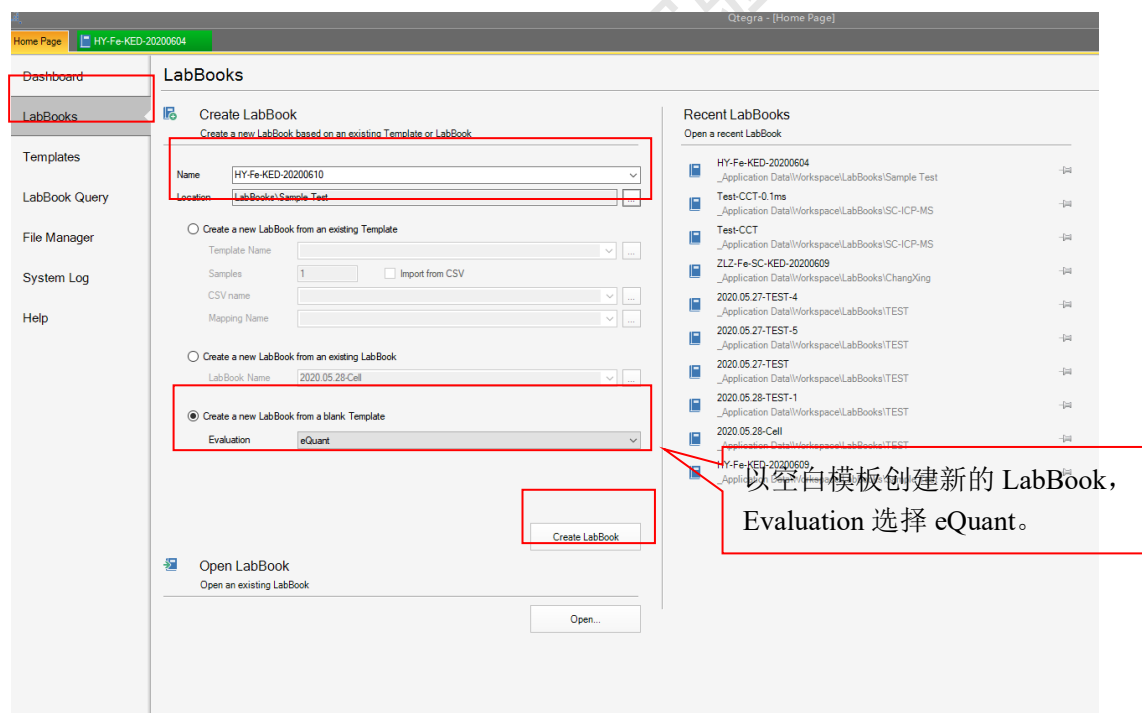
Qtegra - [Home Page]

Home Page
HY-Fe-KED-20200604

Dashboard
LabBooks
Templates
LabBook Query
File Manager
System Log
Help

LabBooks

Create LabBook
Create a new LabBook based on an existing Template or LabBook

Name HY-Fe-KED-20200610
Location LabBooks\Sample Test

Create a new LabBook from an existing Template
Template Name
Samples 1
Import from CSV
CSV name
Mapping Name

Create a new LabBook from an existing LabBook
LabBook Name 2020.05.28-Cell

Create a new LabBook from a blank Template
Evaluation eQuant

Create LabBook

Open LabBook
Open an existing LabBook

Open...

Recent LabBooks
Open a recent LabBook

HY-Fe-KED-20200604
_Application Data\Workspace\LabBooks\Sample Test
Test-CCT-0.1ms
_Application Data\Workspace\LabBooks\SC-ICP-MS
Test-CCT
_Application Data\Workspace\LabBooks\SC-ICP-MS
ZLZ-Fe-SC-KED-20200609
_Application Data\Workspace\LabBooks\ChangXing
2020.05.27-TEST-4
_Application Data\Workspace\LabBooks\TEST
2020.05.27-TEST-5
_Application Data\Workspace\LabBooks\TEST
2020.05.27-TEST
_Application Data\Workspace\LabBooks\TEST
2020.05.28-TEST-1
_Application Data\Workspace\LabBooks\TEST
2020.05.28-Cell
_Application Data\Workspace\LabBooks\TEST
HY-Fe-KED-20200609
_Application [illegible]

以空白模板创建新的 LabBook，Evaluation 选择 eQuant。